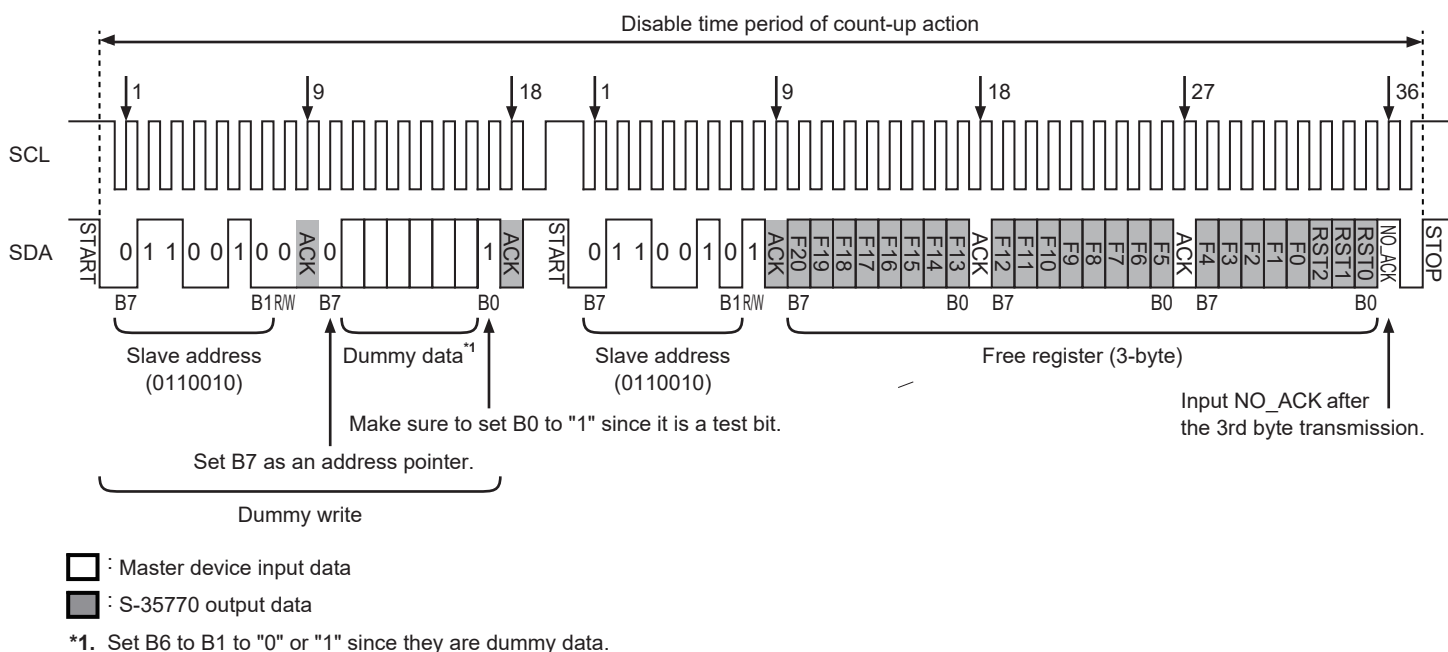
Disable time period of count-up action

1 9 18 1 9 18 27 36

SCL

SDA START 0 1 1 0 0 1 0 0 ACK 0 1 ACK START 0 1 1 0 0 1 0 1 ACK F20 F19 F18 F17 F16 F15 F14 F13 ACK F12 F11 F10 F9 F8 F7 F6 F5 ACK F4 F3 F2 F1 F0 RST2 RST1 RST0 NO_ACK STOP

B7 B1 R/W B7 B0 B7 B1 R/W B7 B0 B7 B0 B7 B0

Slave address (0110010)

Dummy data$^{*1}$

Slave address (0110010)

Free register (3-byte)

Make sure to set B0 to "1" since it is a test bit.

Input NO_ACK after the 3rd byte transmission.

Set B7 as an address pointer.

Dummy write

: Master device input data

: S-35770 output data

*1. Set B6 to B1 to "0" or "1" since they are dummy data.